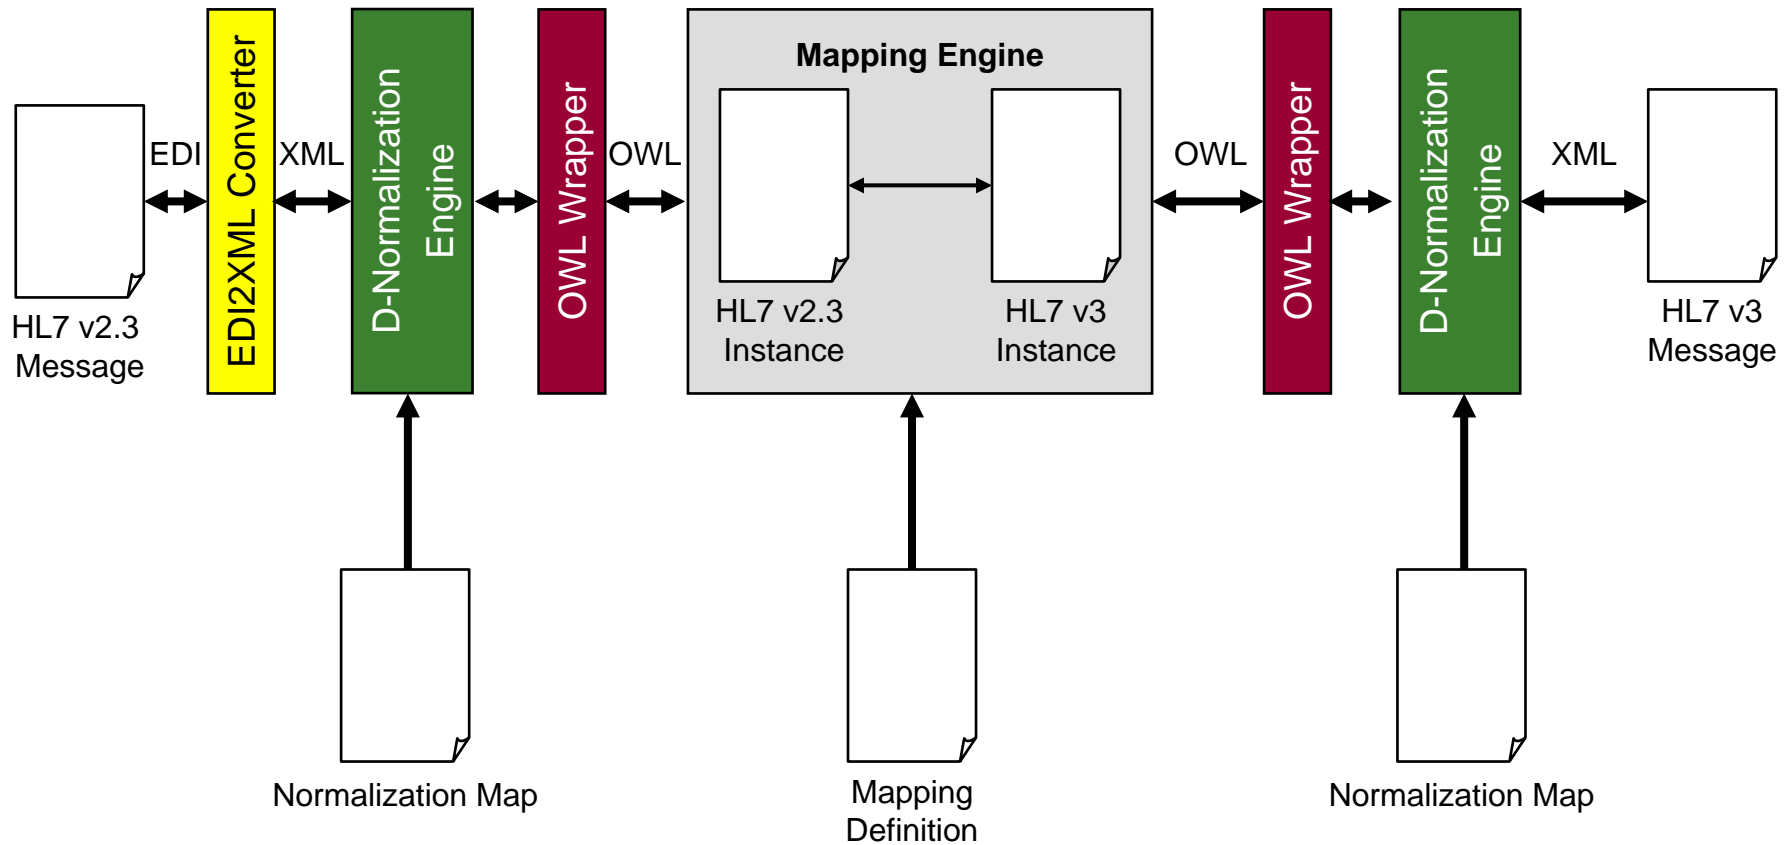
HL7 v2.3 Message

EDI

EDI2XML Converter

XML

D-Normalization Engine

OWL Wrapper

OWL

Mapping Engine

HL7 v2.3 Instance

HL7 v3 Instance

OWL

OWL Wrapper

D-Normalization Engine

XML

HL7 v3 Message

Normalization Map

Mapping Definition

Normalization Map